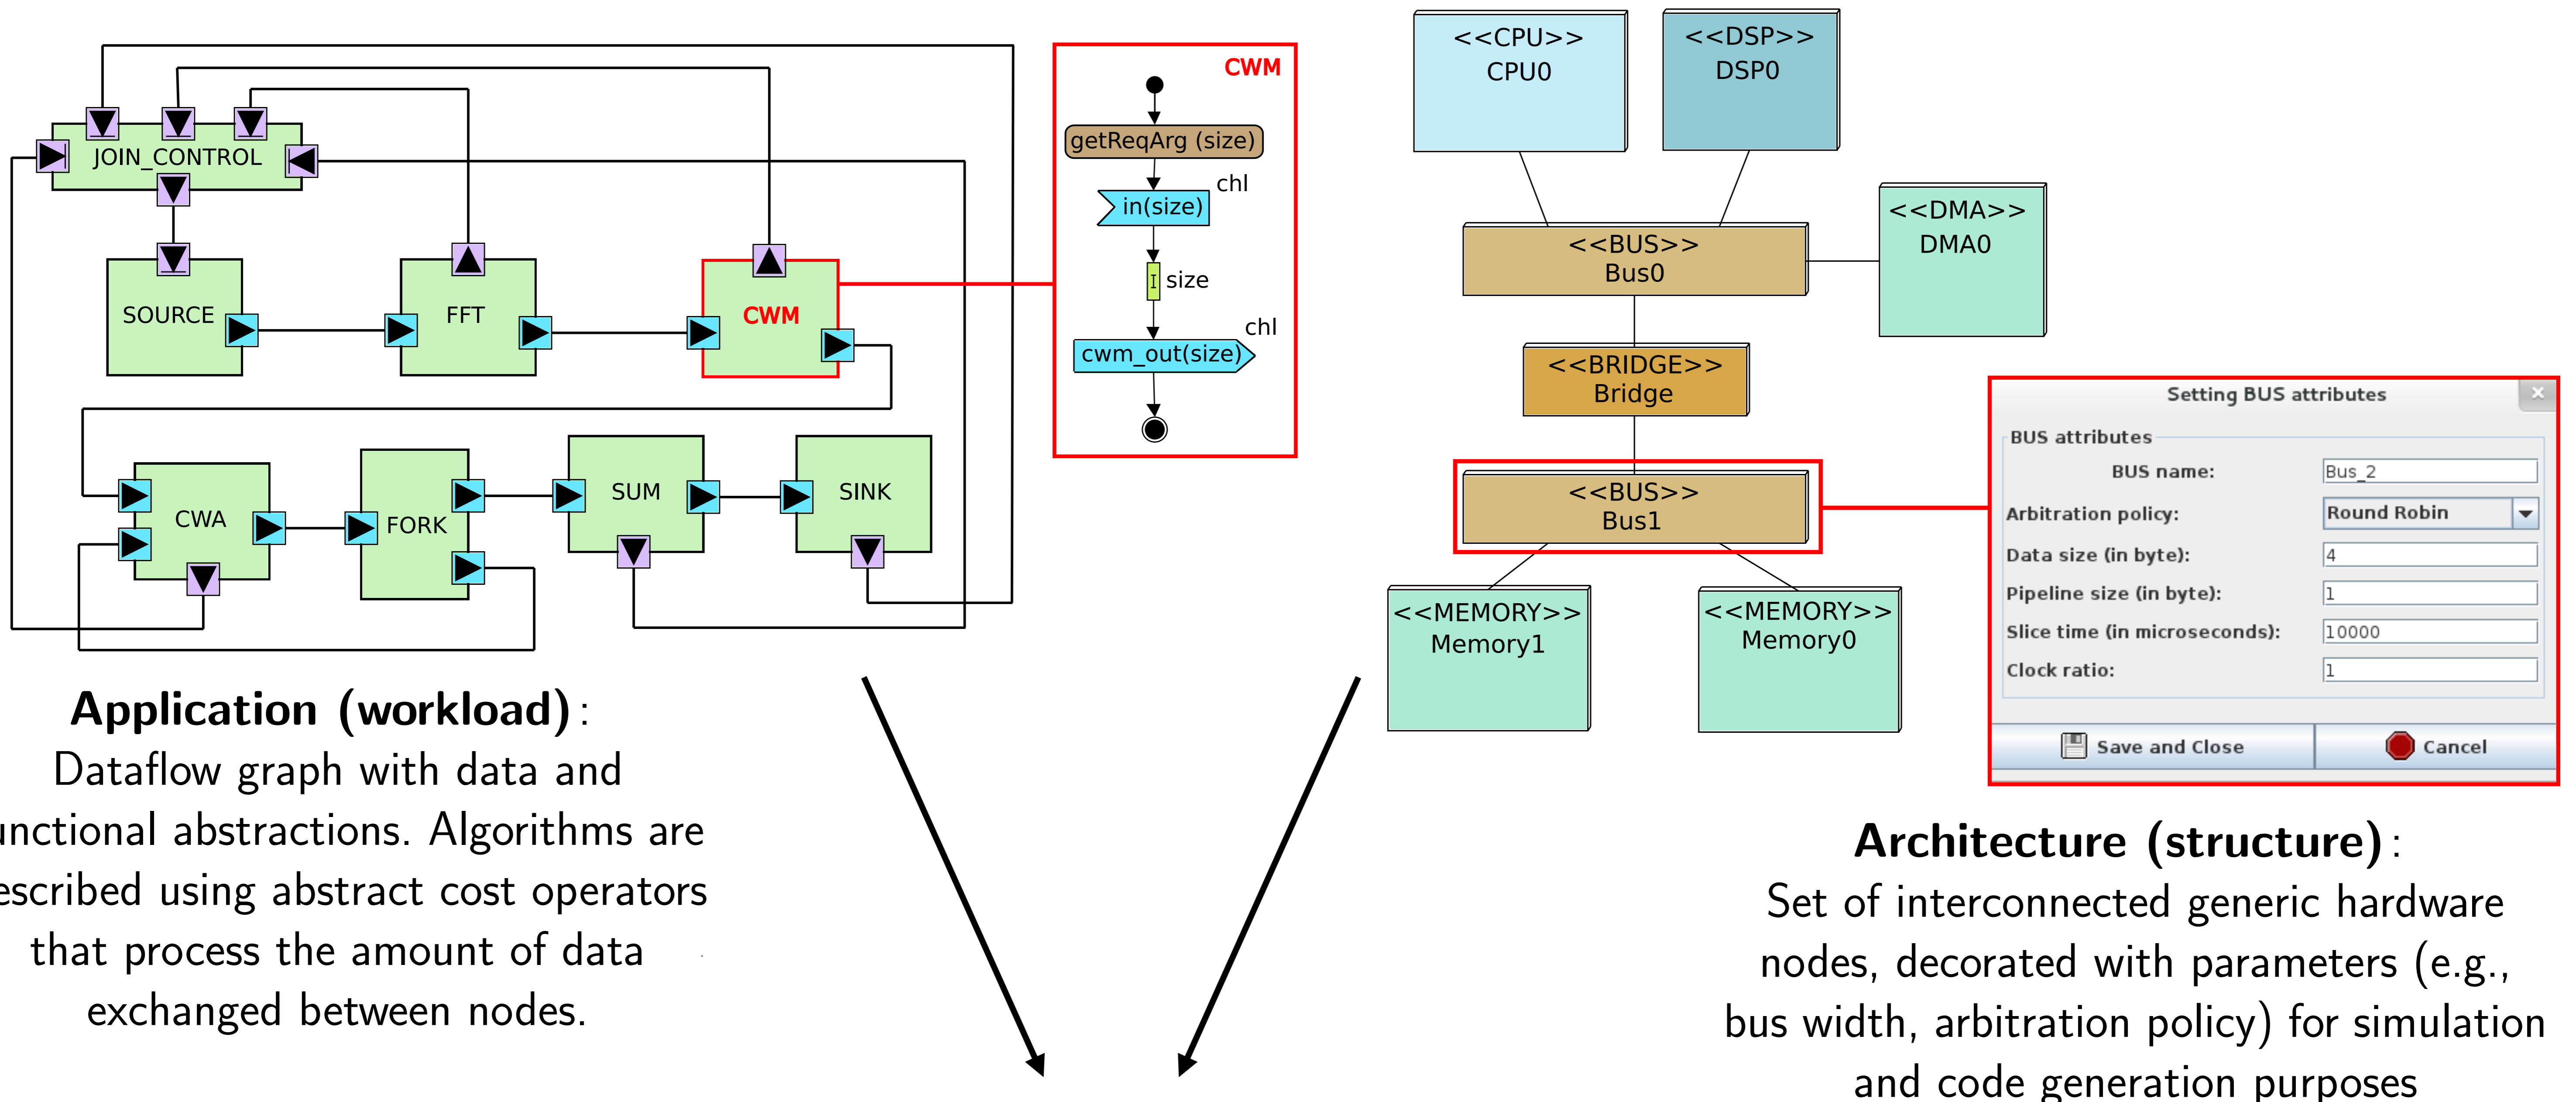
JOIN_CONTROL

SOURCE

FFT

CWM

CWA

FORK

SUM

SINK

CWM

getReqArg (size)

chl

in(size)

I size

chl

cwm_out(size)

<<CPU>>
CPU0

<<DSP>>
DSP0

<<BUS>>
Bus0

<<DMA>>
DMA0

<<BRIDGE>>
Bridge

<<BUS>>
Bus1

<<MEMORY>>
Memory1

<<MEMORY>>
Memory0

Setting BUS attributes

BUS attributes

| | |
|---|---|
| BUS name: | Bus_2 |
| Arbitration policy: | Round Robin |
| Data size (in byte): | 4 |
| Pipeline size (in byte): | 1 |
| Slice time (in microseconds): | 10000 |
| Clock ratio: | 1 |

Save and Close

Cancel

**Application (workload)**:
Dataflow graph with data and unctional abstractions. Algorithms are escribed using abstract cost operators that process the amount of data exchanged between nodes.

**Architecture (structure)**:
Set of interconnected generic hardware nodes, decorated with parameters (e.g., bus width, arbitration policy) for simulation and code generation purposes